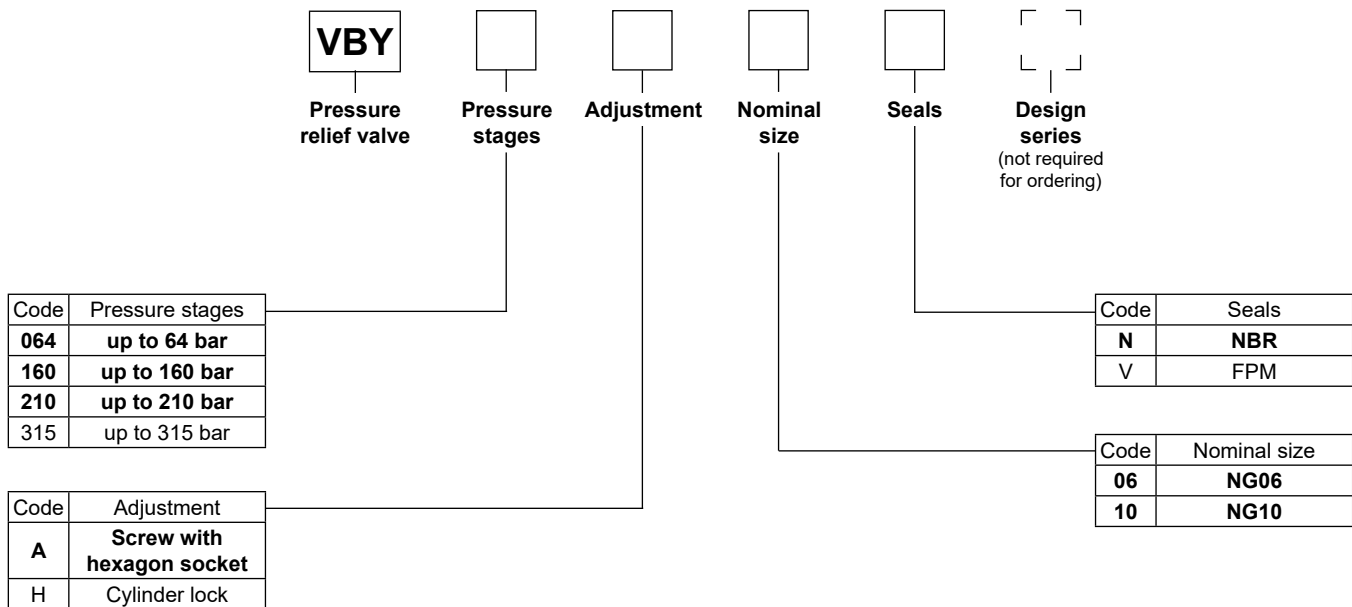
VBY

Pressure relief valve

Pressure stages

Adjustment

Nominal size

Seals

Design series
(not required for ordering)

| Code | Pressure stages |
|---|---|
| **064** | **up to 64 bar** |
| **160** | **up to 160 bar** |
| **210** | **up to 210 bar** |
| 315 | up to 315 bar |

| Code | Adjustment |
|---|---|
| **A** | **Screw with hexagon socket** |
| H | Cylinder lock |

| Code | Seals |
|---|---|
| **N** | **NBR** |
| V | FPM |

| Code | Nominal size |
|---|---|
| **06** | **NG06** |
| **10** | **NG10** |